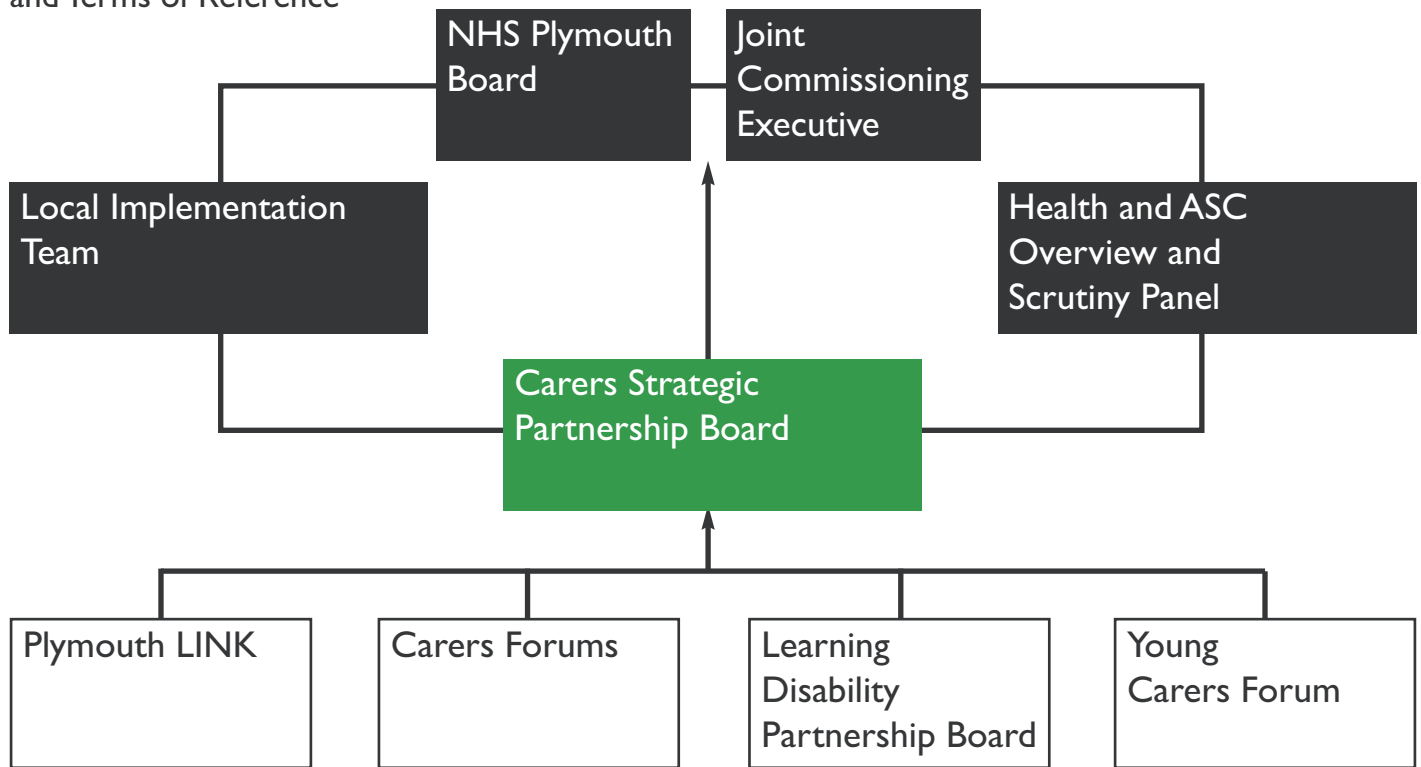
and Terms of Reference

NHS Plymouth Board

Joint Commissioning Executive

Local Implementation Team

Health and ASC Overview and Scrutiny Panel

Carers Strategic Partnership Board

Plymouth LINK

Carers Forums

Learning Disability Partnership Board

Young Carers Forum